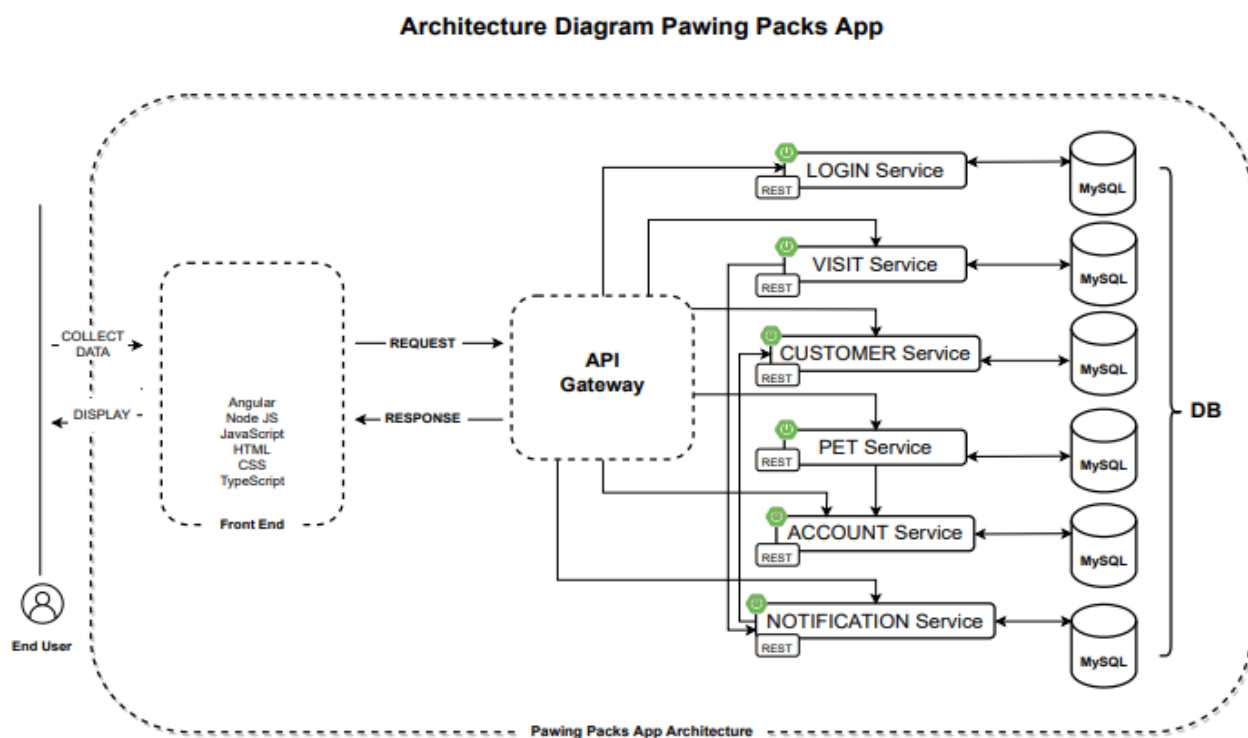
Architecture Diagram Pawing Packs App

COLLECT DATA

DISPLAY

End User

Angular
Node JS
JavaScript
HTML
CSS
TypeScript

Front End

REQUEST

RESPONSE

API Gateway

LOGIN Service
REST

VISIT Service
REST

CUSTOMER Service
REST

PET Service
REST

ACCOUNT Service
REST

NOTIFICATION Service
REST

MySQL
MySQL
MySQL
MySQL
MySQL
MySQL

DB

Pawing Packs App Architecture